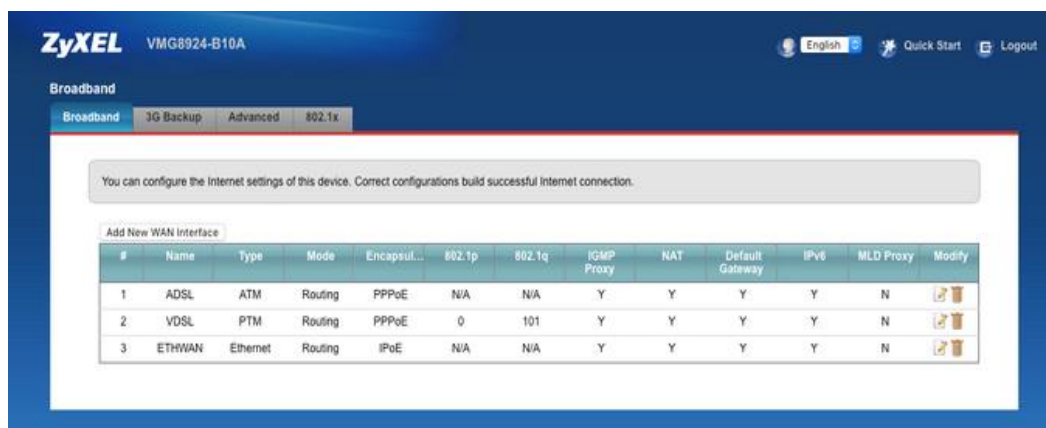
ZyXEL VMG8924-B10A

English Quick Start Logout

Broadband

Broadband | 3G Backup | Advanced | 802.1x

You can configure the Internet settings of this device. Correct configurations build successful Internet connection.

Add New WAN Interface

| # | Name | Type | Mode | Encapsul... | 802.1p | 802.1q | IGMP Proxy | NAT | Default Gateway | IPv6 | MLD Proxy | Modify |
|---|---|---|---|---|---|---|---|---|---|---|---|---|
| 1 | ADSL | ATM | Routing | PPPoE | N/A | N/A | Y | Y | Y | Y | N | |
| 2 | VDSL | PTM | Routing | PPPoE | 0 | 101 | Y | Y | Y | Y | N | |
| 3 | ETHWAN | Ethernet | Routing | IPoE | N/A | N/A | Y | Y | Y | Y | N | |